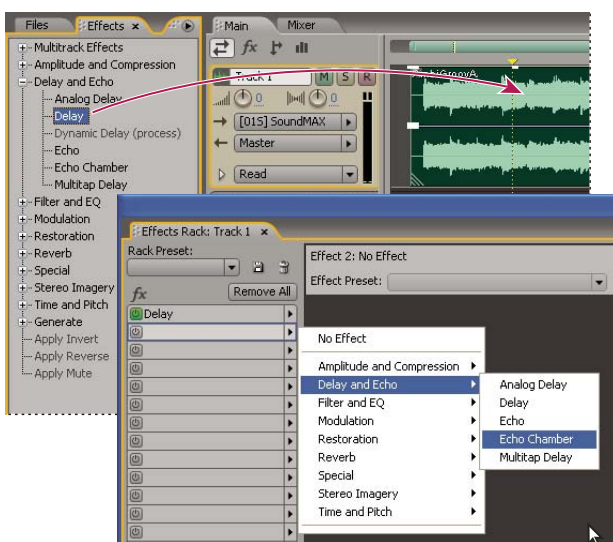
Files Effects ×

Main Mixer

Multitrack Effects
Amplitude and Compression
Delay and Echo
Analog Delay
Delay
Dynamic Delay (process)
Echo
Echo Chamber
Multitap Delay
Filter and EQ
Modulation
Restoration
Reverb
Special
Stereo Imagery
Time and Pitch
Generate
Apply Invert
Apply Reverse
Apply Mute

Track 1
M S R
0
0
[01S] SoundMAX
Master
Read

Effects Rack: Track 1 ×
Rack Preset:
Remove All
Delay

Effect 2: No Effect
Effect Preset:

No Effect
Amplitude and Compression
Delay and Echo
Filter and EQ
Modulation
Restoration
Reverb
Special
Stereo Imagery
Time and Pitch

Analog Delay
Delay
Echo
Echo Chamber
Multitap Delay